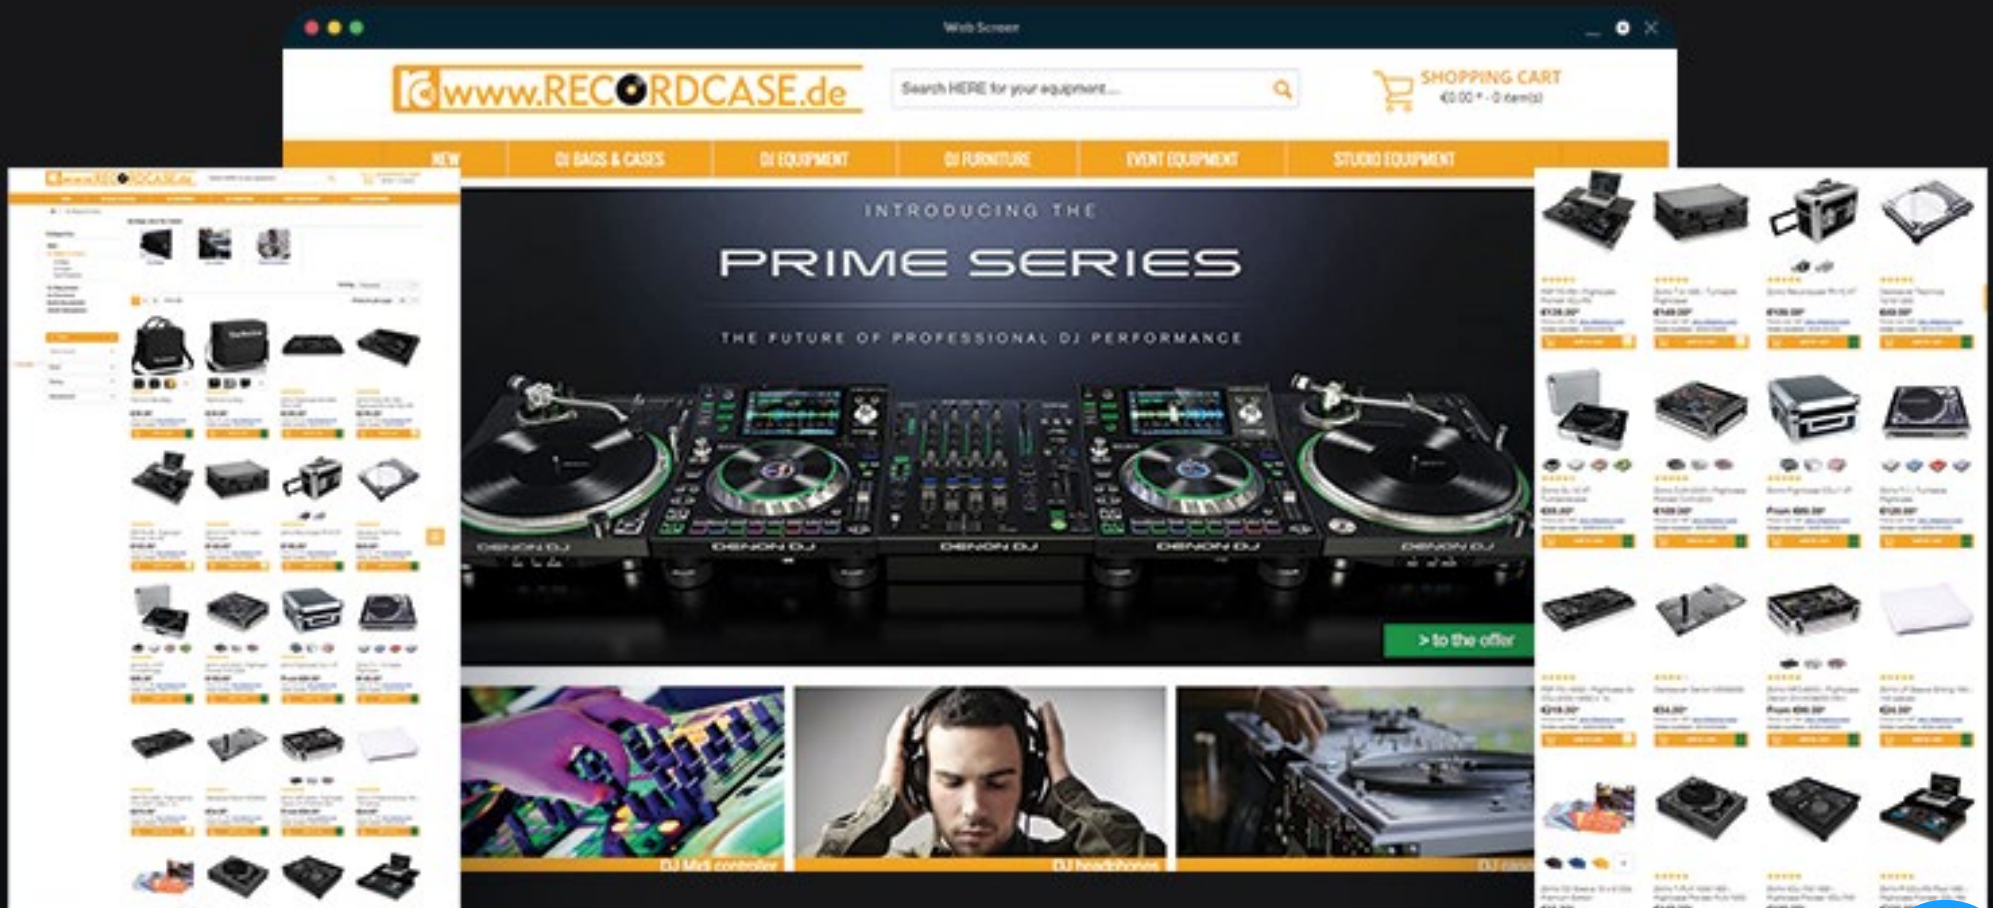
Web Screen

rc www.RECORDCASE.de

Search HERE for your equipment...

SHOPPING CART
€0.00 * - 0 item(s)

NEW | DJ BAGS & CASES | DJ EQUIPMENT | DJ FURNITURE | EVENT EQUIPMENT | STUDIO EQUIPMENT

INTRODUCING THE
PRIME SERIES
THE FUTURE OF PROFESSIONAL DJ PERFORMANCE

DENON DJ DENON DJ DENON DJ DENON DJ DENON DJ

> to the offer

DJ Midi controller
DJ headphones
DJ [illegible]